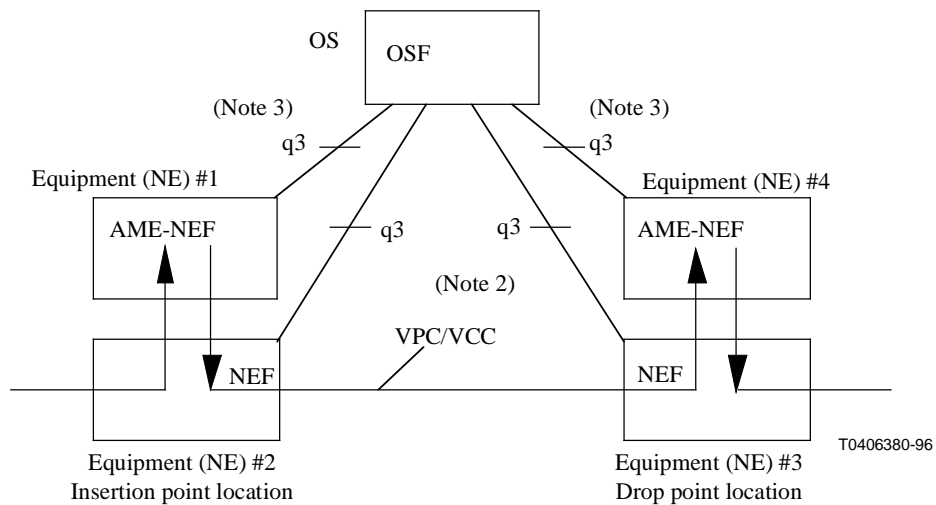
OS
OSF
(Note 3)
(Note 3)
q3
q3
Equipment (NE) #1
Equipment (NE) #4
AME-NEF
q3
q3
AME-NEF
(Note 2)
VPC/VCC
NEF
NEF
T0406380-96
Equipment (NE) #2
Insertion point location
Equipment (NE) #3
Drop point location